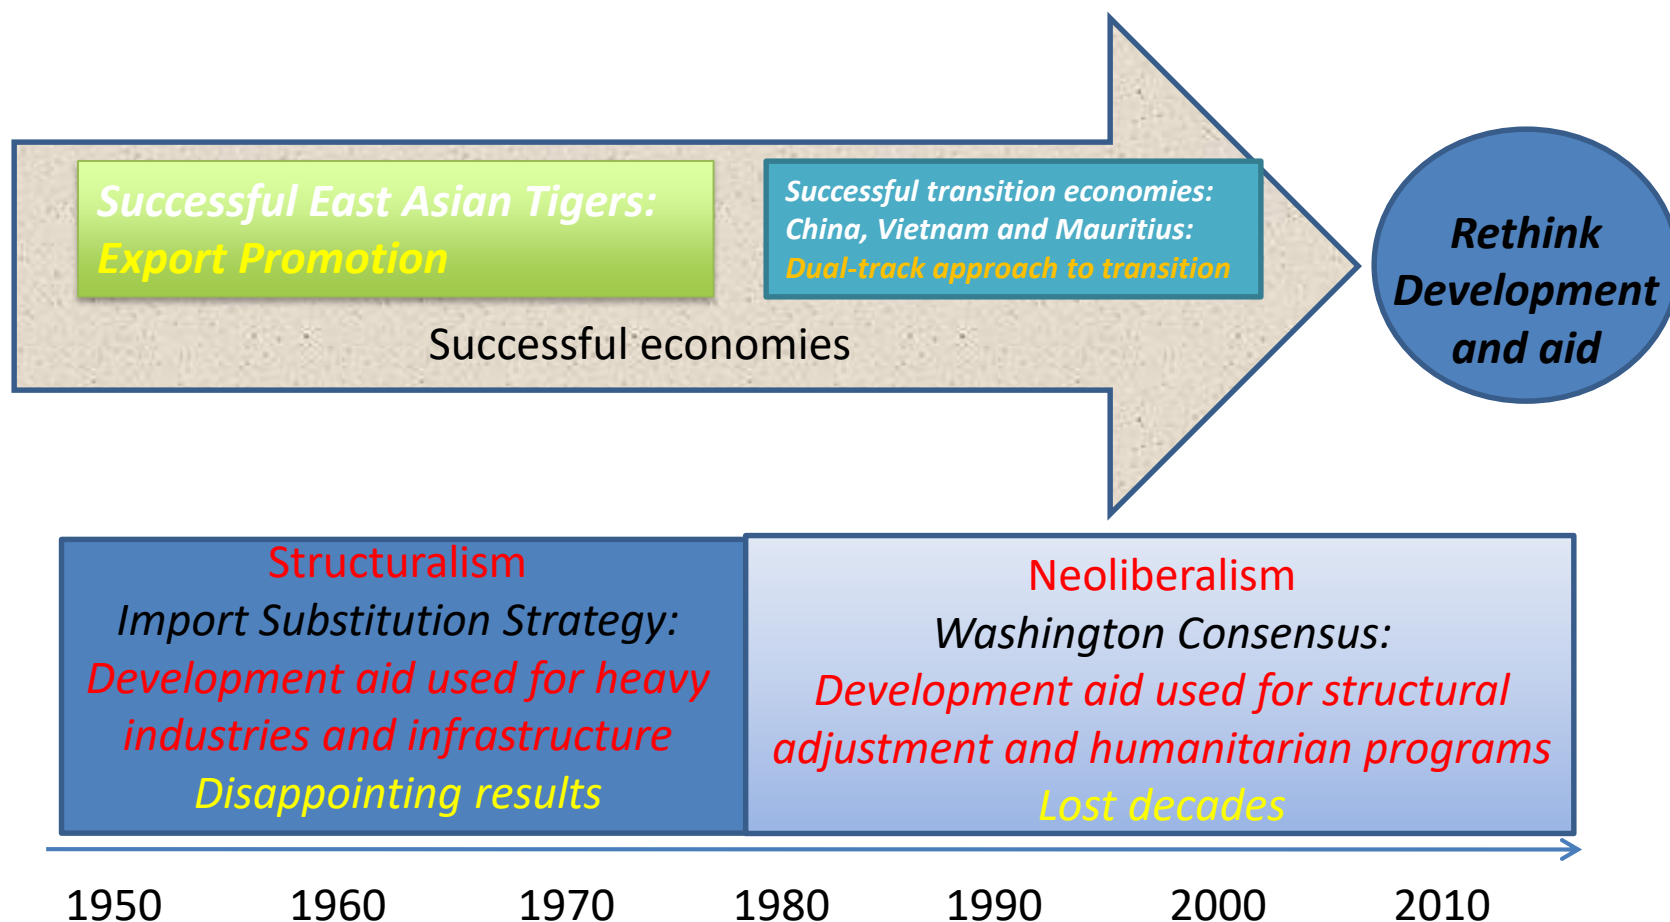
Successful East Asian Tigers:
Export Promotion

Successful transition economies:
China, Vietnam and Mauritius:
Dual-track approach to transition

Successful economies

Rethink Development and aid

Structuralism
Import Substitution Strategy:
Development aid used for heavy industries and infrastructure
Disappointing results

Neoliberalism
Washington Consensus:
Development aid used for structural adjustment and humanitarian programs
Lost decades

1950 1960 1970 1980 1990 2000 2010